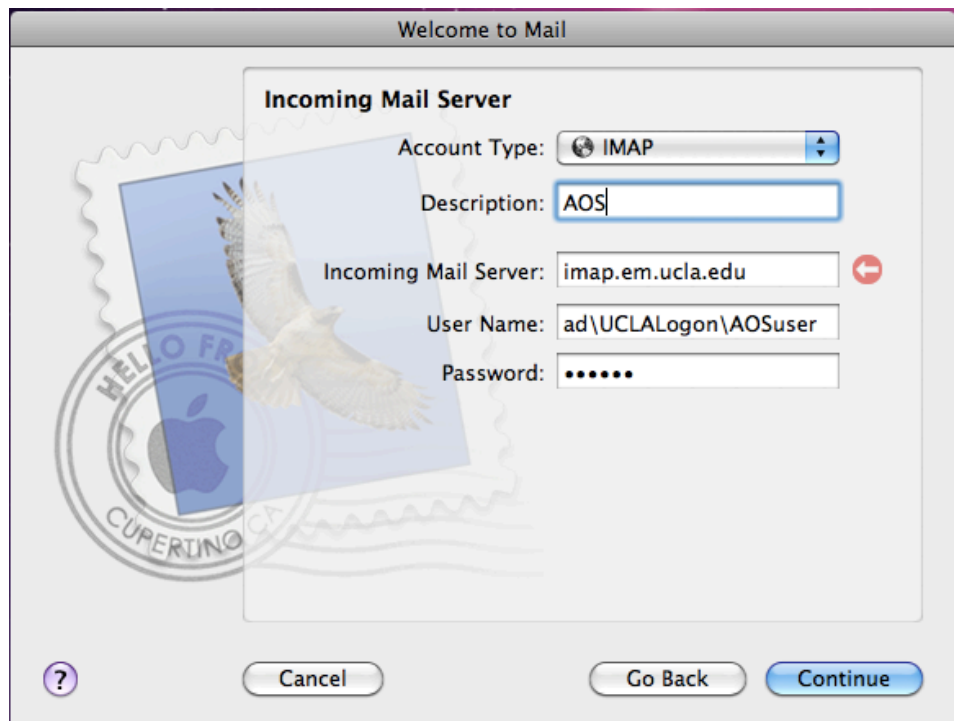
Welcome to Mail

Incoming Mail Server

Account Type: IMAP

Description: AOS

Incoming Mail Server: imap.em.ucla.edu

User Name: ad\UCLALogon\AOSuser

Password: ••••••

HELLO FR

CUPERTINO CA

?

Cancel

Go Back

Continue